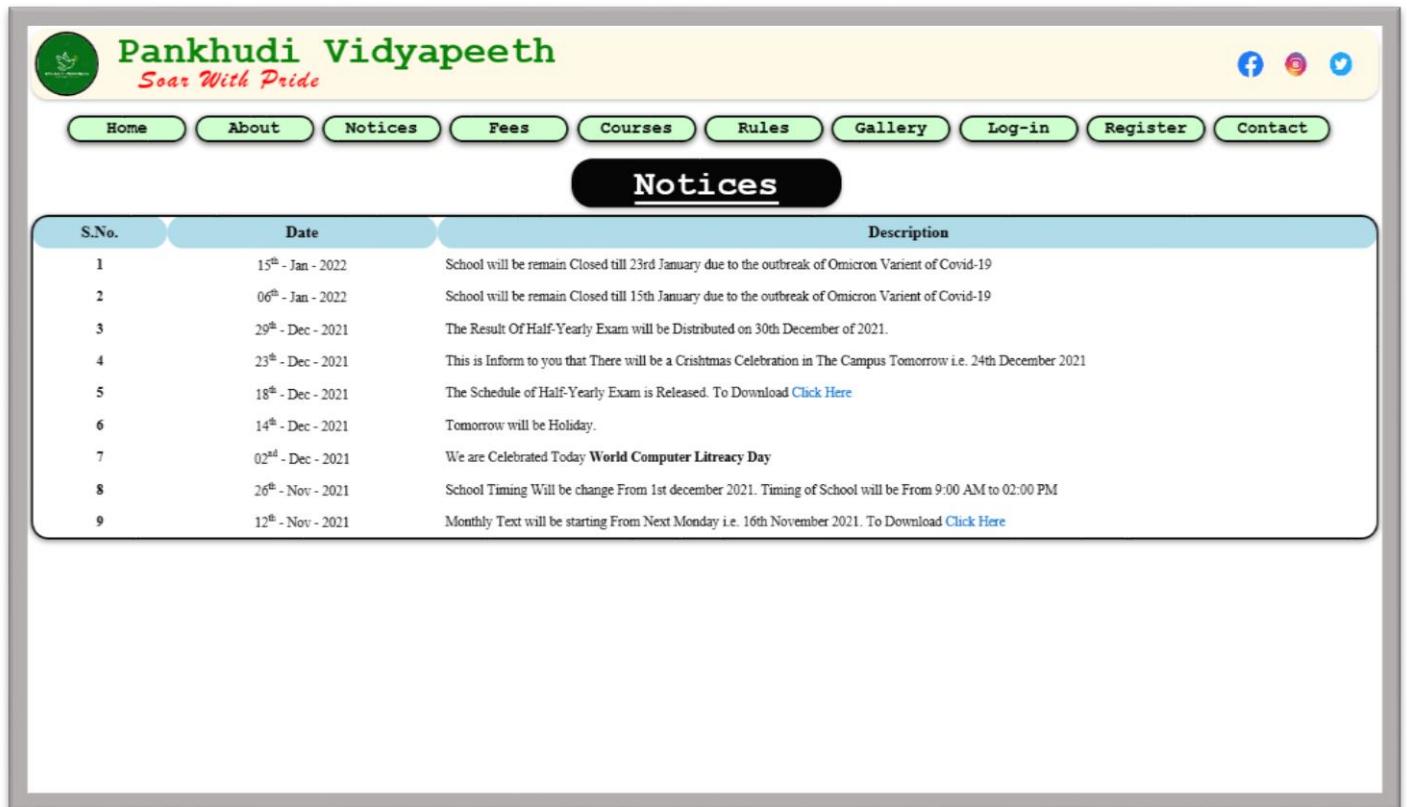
Pankhudi Vidyapeeth
Soar With Pride

Home About Notices Fees Courses Rules Gallery Log-in Register Contact

Notices

| S.No. | Date | Description |
|---|---|---|
| 1 | $15^{th}$ - Jan - 2022 | School will be remain Closed till 23rd January due to the outbreak of Omicron Varient of Covid-19 |
| 2 | $06^{th}$ - Jan - 2022 | School will be remain Closed till 15th January due to the outbreak of Omicron Varient of Covid-19 |
| 3 | $29^{th}$ - Dec - 2021 | The Result Of Half-Yearly Exam will be Distributed on 30th December of 2021. |
| 4 | $23^{th}$ - Dec - 2021 | This is Inform to you that There will be a Crishtmas Celebration in The Campus Tomorrow i.e. 24th December 2021 |
| 5 | $18^{th}$ - Dec - 2021 | The Schedule of Half-Yearly Exam is Released. To Download Click Here |
| 6 | $14^{th}$ - Dec - 2021 | Tomorrow will be Holiday. |
| 7 | $02^{nd}$ - Dec - 2021 | We are Celebrated Today **World Computer Litreacy Day** |
| 8 | $26^{th}$ - Nov - 2021 | School Timing Will be change From 1st december 2021. Timing of School will be From 9:00 AM to 02:00 PM |
| 9 | $12^{th}$ - Nov - 2021 | Monthly Text will be starting From Next Monday i.e. 16th November 2021. To Download Click Here |